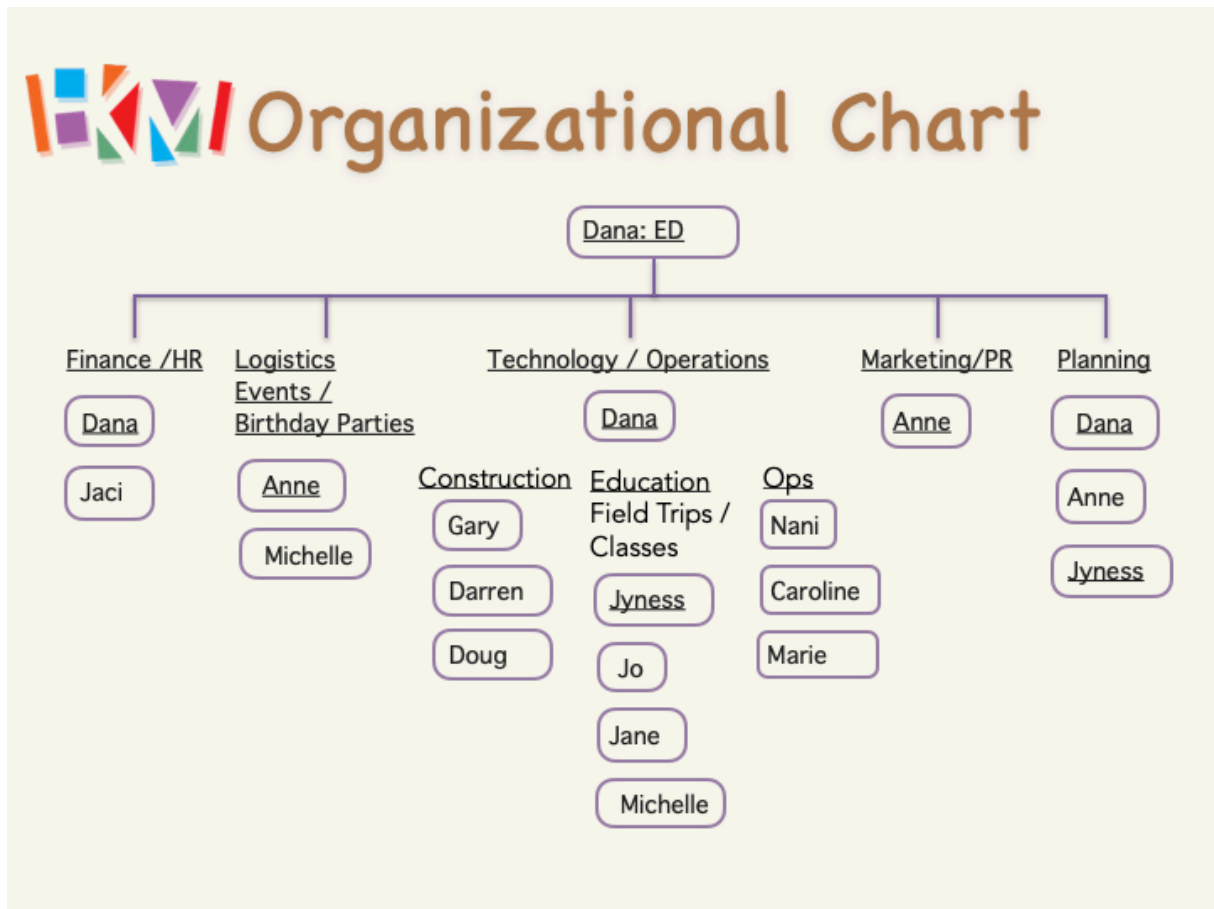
HKM Organizational Chart

Dana: ED

Finance /HR

Dana

Jaci

Logistics Events / Birthday Parties

Anne

Michelle

Technology / Operations

Dana

Construction

Gary

Darren

Doug

Education Field Trips / Classes

Jyness

Jo

Jane

Michelle

Ops

Nani

Caroline

Marie

Marketing/PR

Anne

Planning

Dana

Anne

Jyness